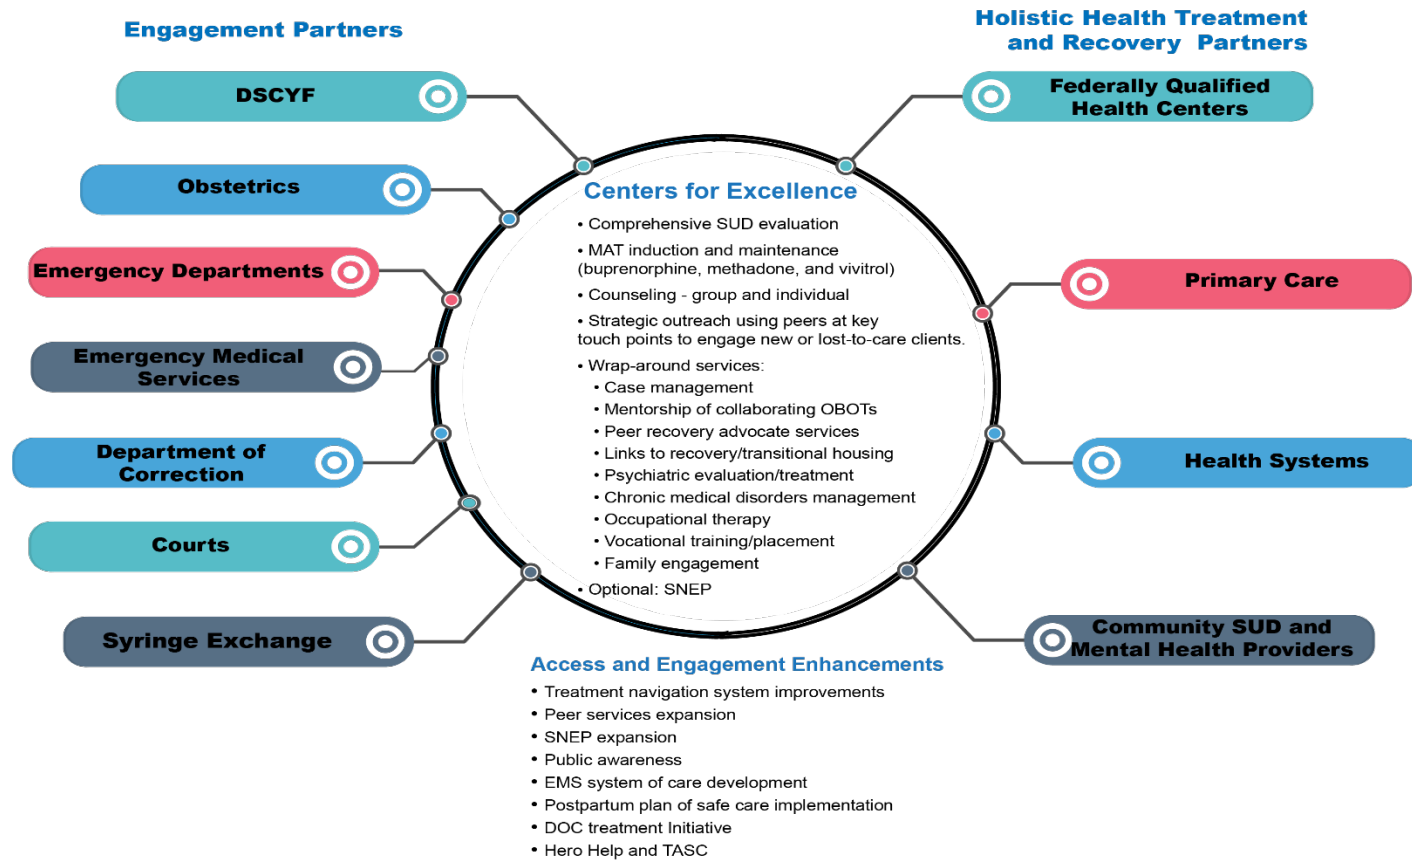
Engagement Partners

DSCYF

Obstetrics

Emergency Departments

Emergency Medical Services

Department of Correction

Courts

Syringe Exchange

Holistic Health Treatment and Recovery Partners

Federally Qualified Health Centers

Primary Care

Health Systems

Community SUD and Mental Health Providers

Centers for Excellence

• Comprehensive SUD evaluation
• MAT induction and maintenance (buprenorphine, methadone, and vivitrol)
• Counseling - group and individual
• Strategic outreach using peers at key touch points to engage new or lost-to-care clients.
• Wrap-around services:
• Case management
• Mentorship of collaborating OBOTs
• Peer recovery advocate services
• Links to recovery/transitional housing
• Psychiatric evaluation/treatment
• Chronic medical disorders management
• Occupational therapy
• Vocational training/placement
• Family engagement
• Optional: SNEP

Access and Engagement Enhancements

• Treatment navigation system improvements
• Peer services expansion
• SNEP expansion
• Public awareness
• EMS system of care development
• Postpartum plan of safe care implementation
• DOC treatment Initiative
• Hero Help and TASC